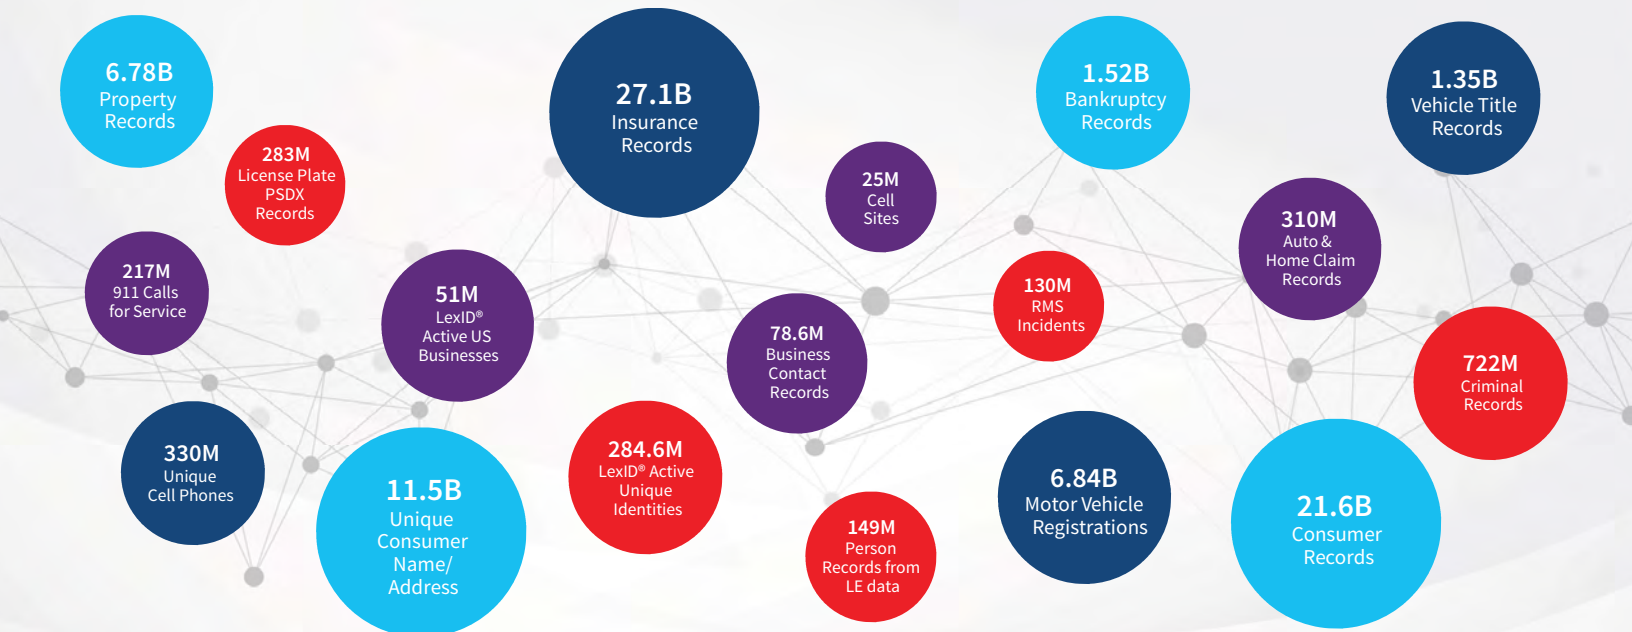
6.78B
Property Records

283M
License Plate PSDX Records

217M
911 Calls for Service

330M
Unique Cell Phones

51M
LexID®
Active US Businesses

11.5B
Unique Consumer Name/ Address

27.1B
Insurance Records

284.6M
LexID® Active Unique Identities

25M
Cell Sites

78.6M
Business Contact Records

149M
Person Records from LE data

130M
RMS Incidents

1.52B
Bankruptcy Records

6.84B
Motor Vehicle Registrations

310M
Auto & Home Claim Records

1.35B
Vehicle Title Records

722M
Criminal Records

21.6B
Consumer Records